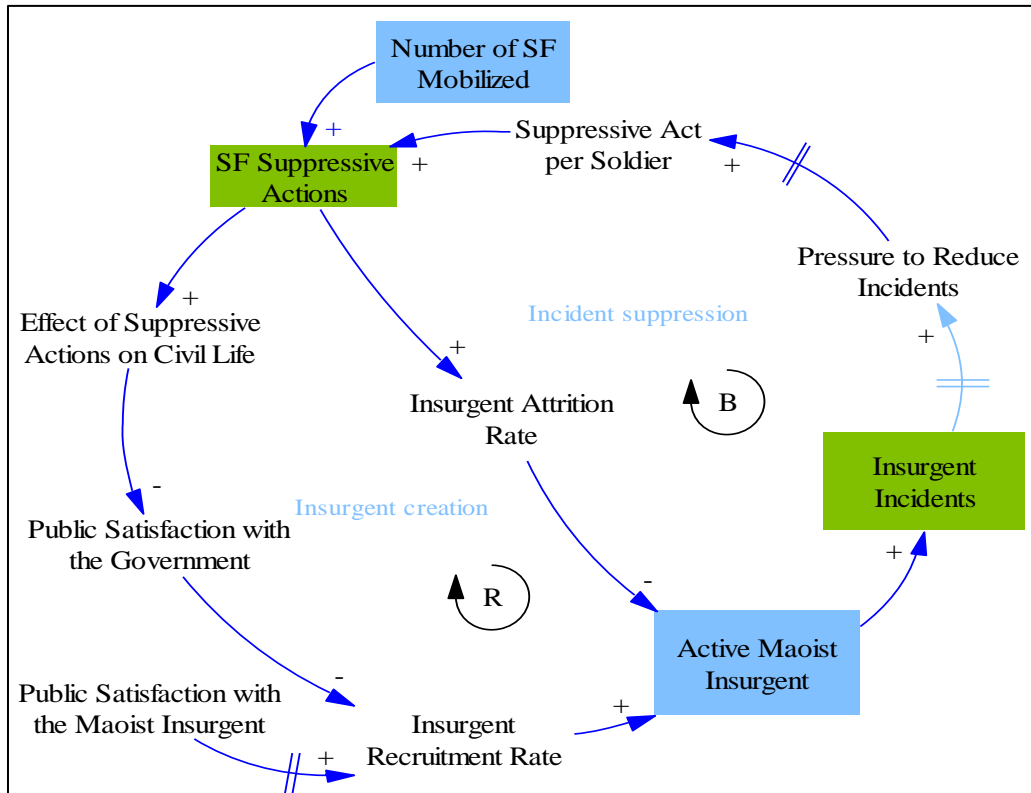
Number of SF Mobilized

+

SF Suppressive Actions

+

Suppressive Act per Soldier

+

Pressure to Reduce Incidents

+

Effect of Suppressive Actions on Civil Life

Incident suppression

+

+

Insurgent Attrition Rate

B

Insurgent Incidents

-

Insurgent creation

Public Satisfaction with the Government

+

-

R

Active Maoist Insurgent

-

Public Satisfaction with the Maoist Insurgent

+

Insurgent Recruitment Rate

+